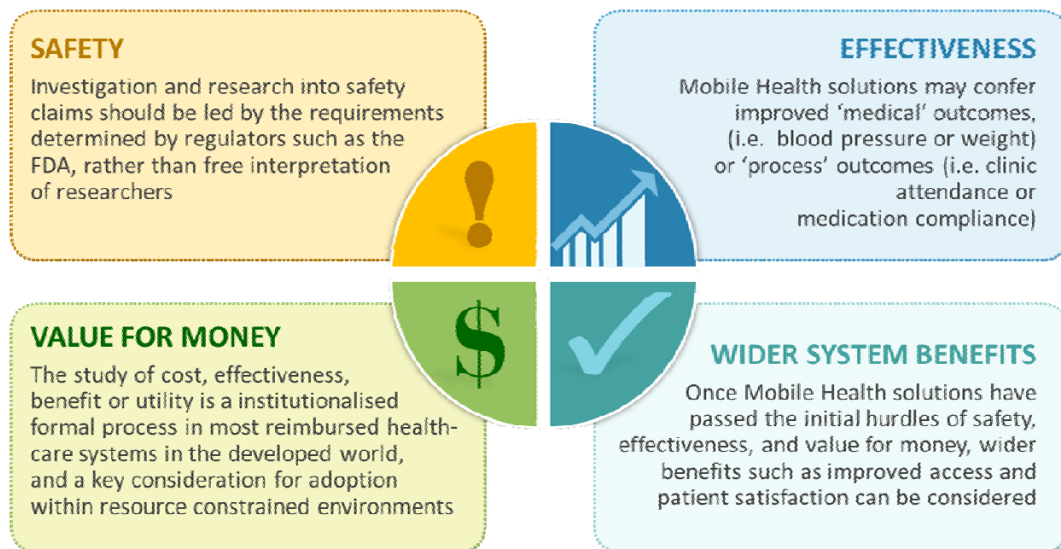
SAFETY

Investigation and research into safety claims should be led by the requirements determined by regulators such as the FDA, rather than free interpretation of researchers

EFFECTIVENESS

Mobile Health solutions may confer improved 'medical' outcomes, (i.e. blood pressure or weight) or 'process' outcomes (i.e. clinic attendance or medication compliance)

VALUE FOR MONEY

The study of cost, effectiveness, benefit or utility is a institutionalised formal process in most reimbursed health-care systems in the developed world, and a key consideration for adoption within resource constrained environments

WIDER SYSTEM BENEFITS

Once Mobile Health solutions have passed the initial hurdles of safety, effectiveness, and value for money, wider benefits such as improved access and patient satisfaction can be considered

!

$